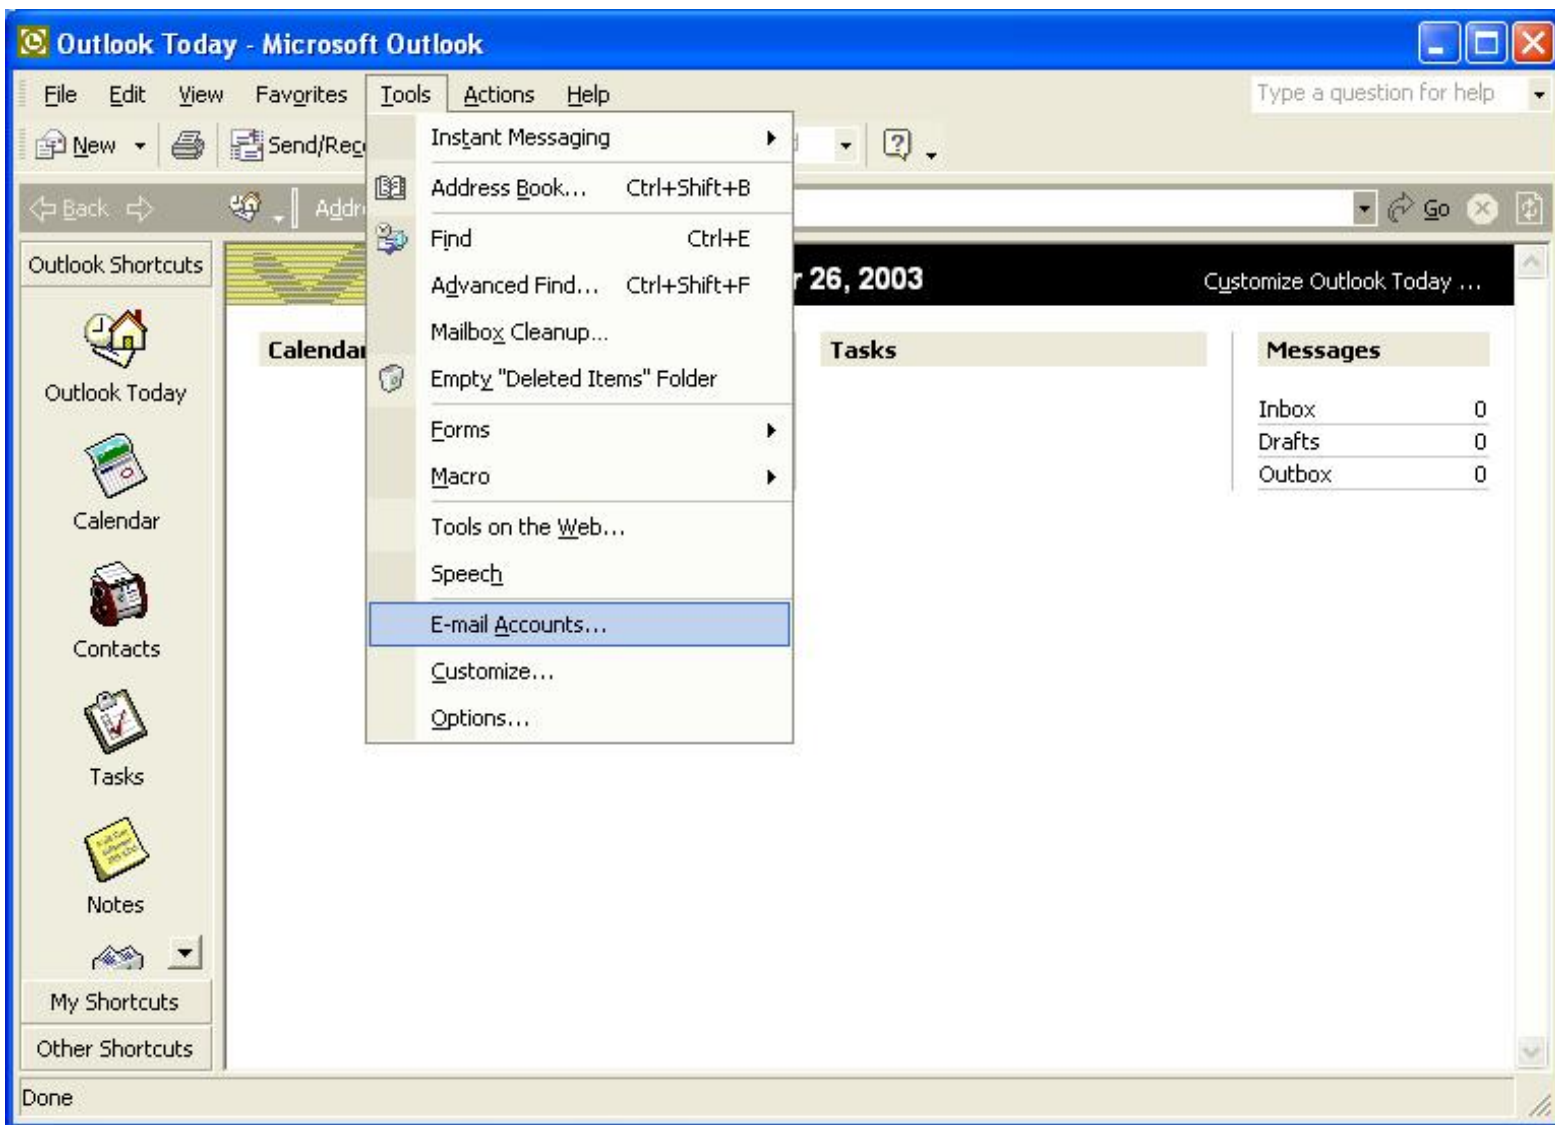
Outlook Today - Microsoft Outlook

File Edit View Favorites Tools Actions Help

Type a question for help

New Send/Rec

Back Addr Go

Outlook Shortcuts

Outlook Today

Calendar

Contacts

Tasks

Notes

My Shortcuts

Other Shortcuts

Instant Messaging
Address Book... Ctrl+Shift+B
Find Ctrl+E
Advanced Find... Ctrl+Shift+F
Mailbox Cleanup...
Empty "Deleted Items" Folder
Forms
Macro
Tools on the Web...
Speech
E-mail Accounts...
Customize...
Options...

r 26, 2003

Customize Outlook Today ...

Calendar

Tasks

Messages

| Inbox | 0 |
|---|---|
| Drafts | 0 |
| Outbox | 0 |

Done